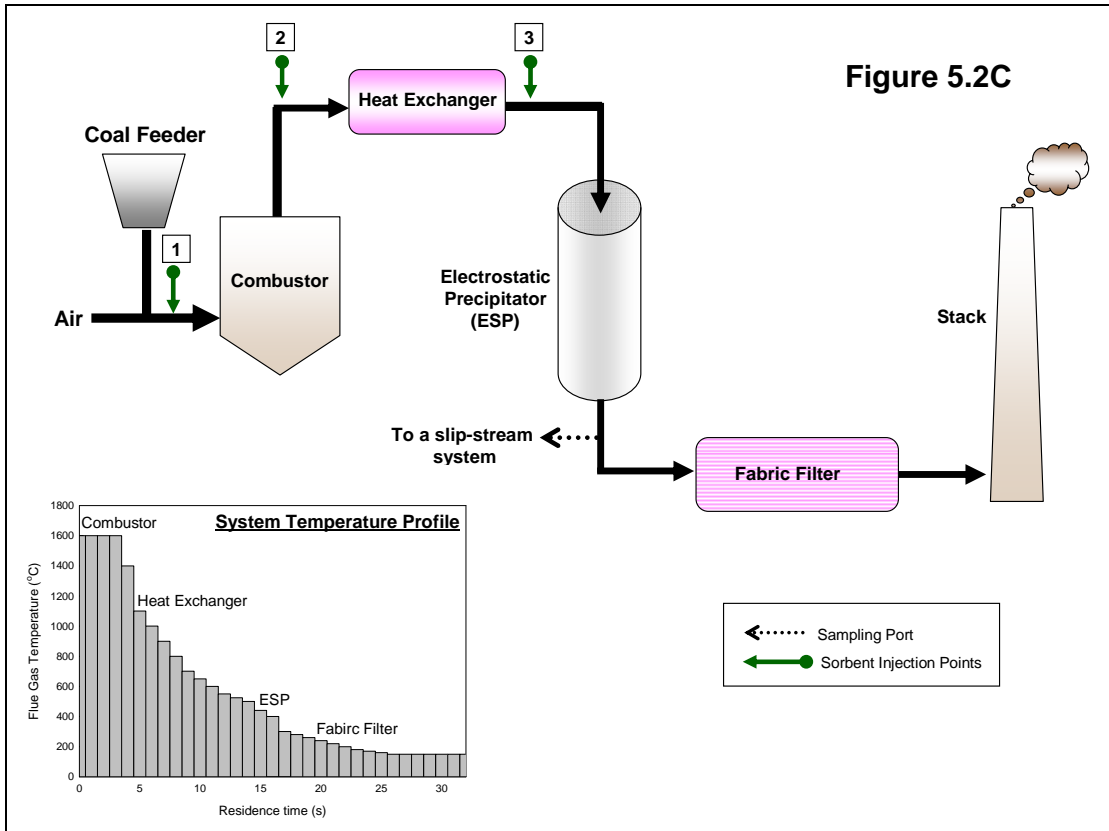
Figure 5.2C

2

3

Heat Exchanger

Coal Feeder

1

Combustor

Air

Electrostatic Precipitator (ESP)

Stack

To a slip-stream system

Fabric Filter

System Temperature Profile

Combustor

Heat Exchanger

ESP

Fabirc Filter

Flue Gas Temperature (°C)

1800
1600
1400
1200
1000
800
600
400
200
0

0
5
10
15
20
25
30

Residence time (s)

Sampling Port

Sorbent Injection Points